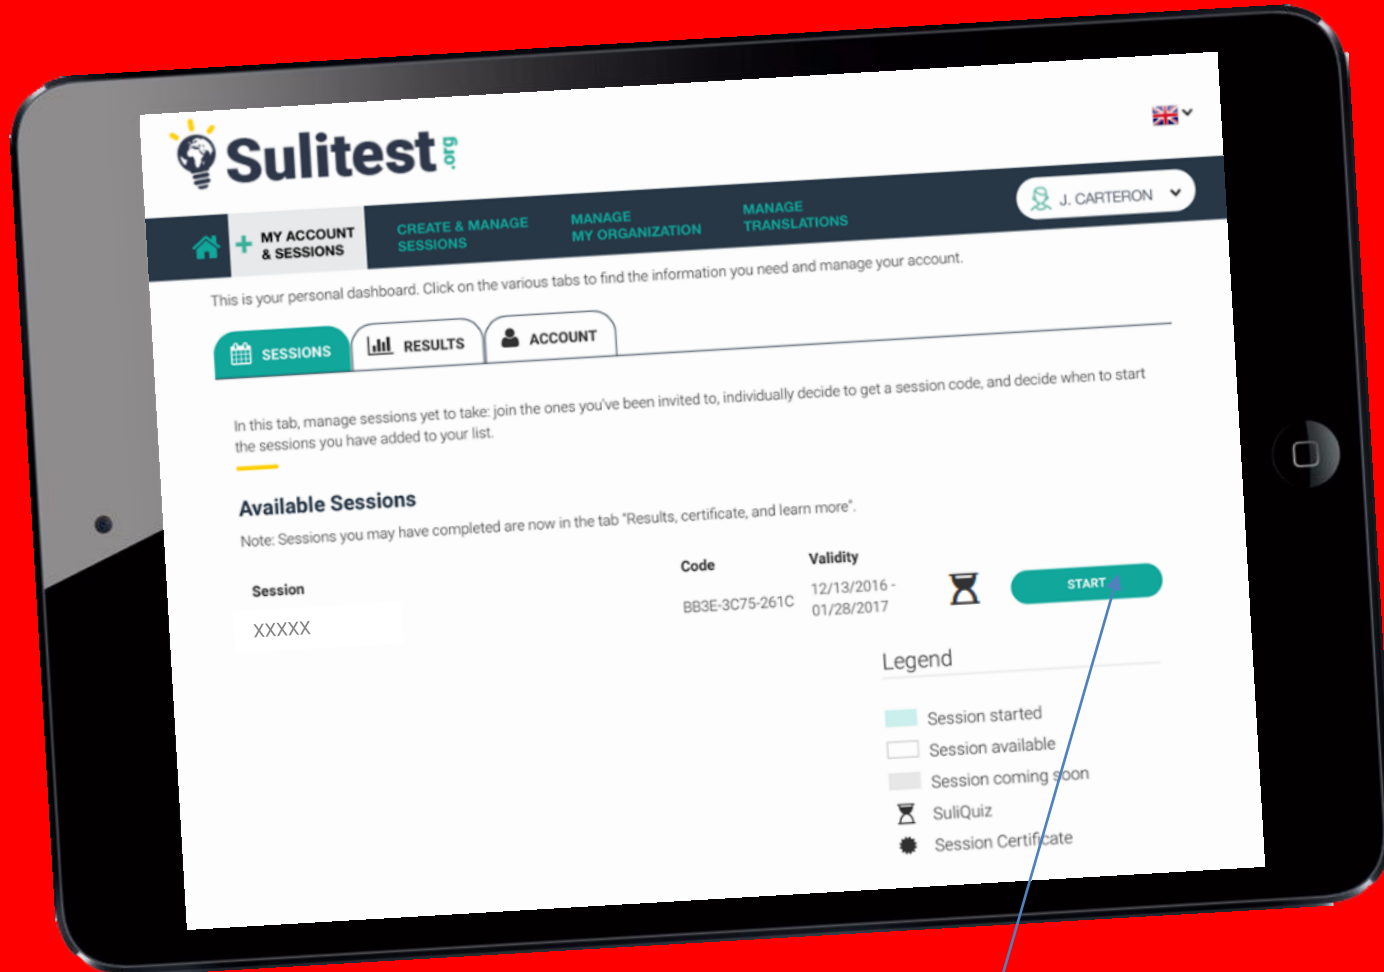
Sulitest.org

J. CARTERON

MY ACCOUNT & SESSIONS

CREATE & MANAGE SESSIONS

MANAGE MY ORGANIZATION

MANAGE TRANSLATIONS

This is your personal dashboard. Click on the various tabs to find the information you need and manage your account.

SESSIONS

RESULTS

ACCOUNT

In this tab, manage sessions yet to take: join the ones you've been invited to, individually decide to get a session code, and decide when to start the sessions you have added to your list.

Available Sessions

Note: Sessions you may have completed are now in the tab "Results, certificate, and learn more".

| Session | Code | Validity | | |
|---|---|---|---|---|
| XXXXX | BB3E-3C75-261C | 12/13/2016 - 01/28/2017 | | START |

Legend

Session started

Session available

Session coming soon

SuliQuiz

Session Certificate